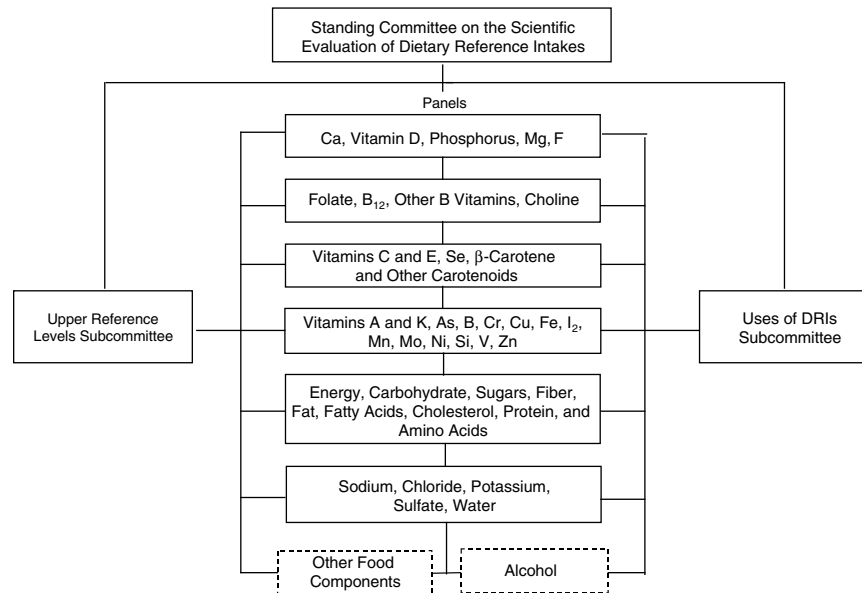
Standing Committee on the Scientific Evaluation of Dietary Reference Intakes

Panels

Ca, Vitamin D, Phosphorus, Mg, F

Folate, $B_{12}$, Other B Vitamins, Choline

Vitamins C and E, Se, $\beta$-Carotene and Other Carotenoids

Upper Reference Levels Subcommittee

Vitamins A and K, As, B, Cr, Cu, Fe, $I_2$, Mn, Mo, Ni, Si, V, Zn

Uses of DRIs Subcommittee

Energy, Carbohydrate, Sugars, Fiber, Fat, Fatty Acids, Cholesterol, Protein, and Amino Acids

Sodium, Chloride, Potassium, Sulfate, Water

Other Food Components

Alcohol